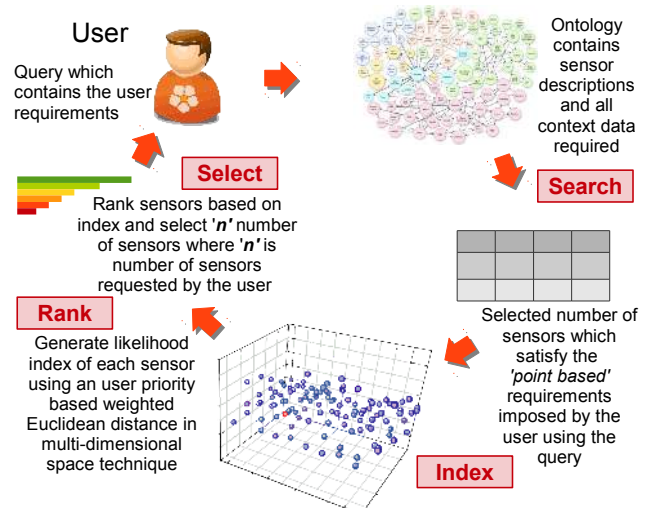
User

Query which contains the user requirements

Ontology contains sensor descriptions and all context data required

Search

Selected number of sensors which satisfy the *'point based'* requirements imposed by the user using the query

Index

Rank

Generate likelihood index of each sensor using an user priority based weighted Euclidean distance in multi-dimensional space technique

Select

Rank sensors based on index and select '*n*' number of sensors where '*n*' is number of sensors requested by the user